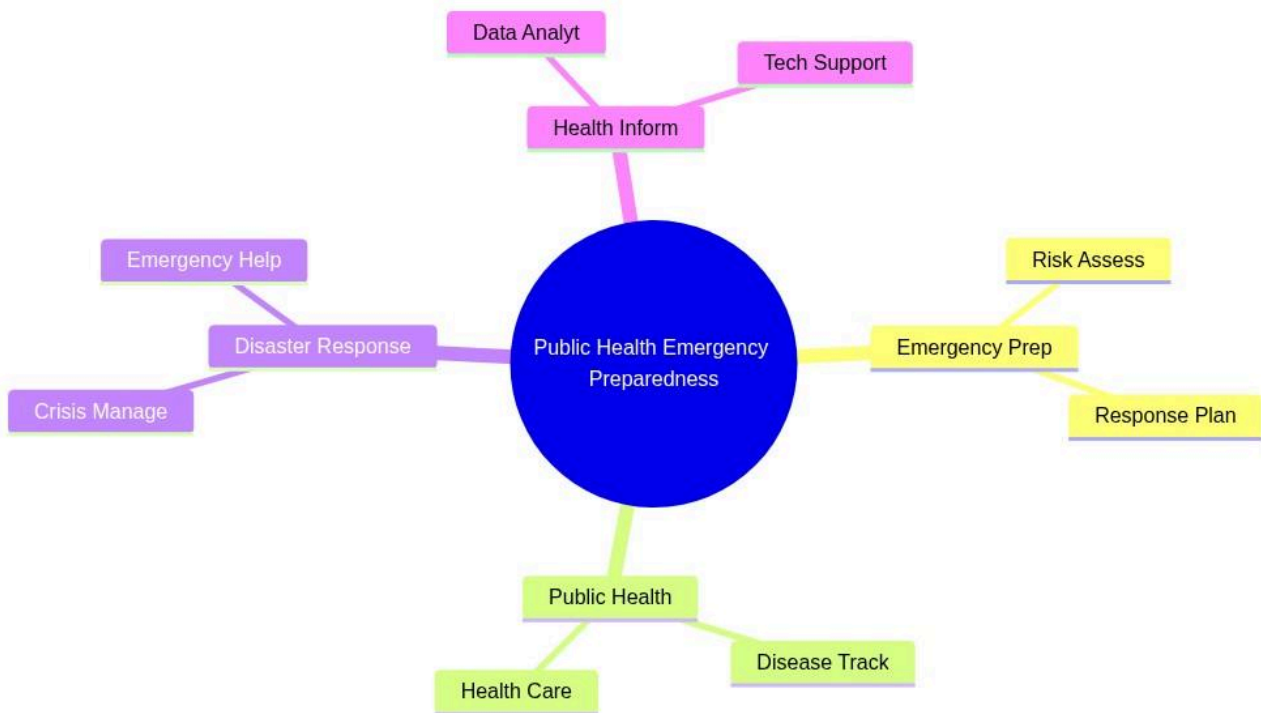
Data Analyt

Tech Support

Health Inform

Emergency Help

Disaster Response

Crisis Manage

Public Health Emergency Preparedness

Risk Assess

Emergency Prep

Response Plan

Public Health

Disease Track

Health Care